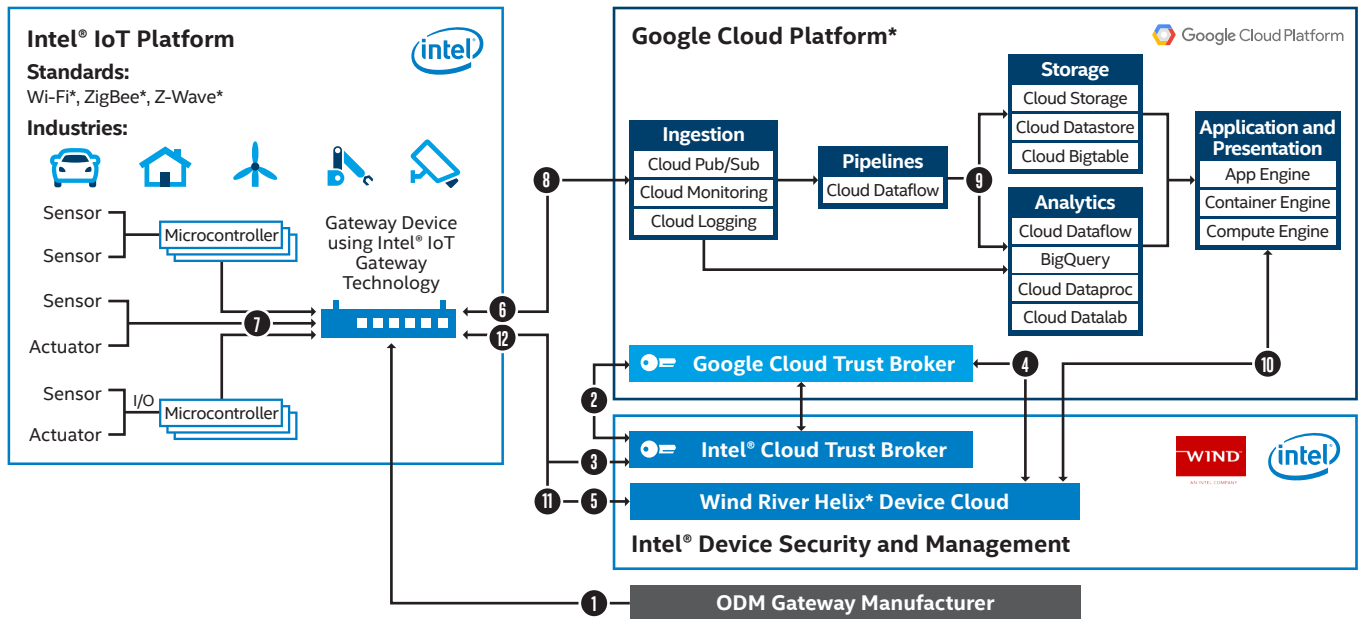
Intel® IoT Platform

intel

Standards:
Wi-Fi*, ZigBee*, Z-Wave*

Industries:

Sensor
Sensor
Microcontroller
Gateway Device using Intel® IoT Gateway Technology
Sensor
Actuator
7
Sensor
I/O
Microcontroller
Actuator

Google Cloud Platform*

Google Cloud Platform

Storage
Cloud Storage
Cloud Datastore
Cloud Bigtable

Ingestion
Cloud Pub/Sub
Cloud Monitoring
Cloud Logging

Pipelines
Cloud Dataflow

9

Analytics
Cloud Dataflow
BigQuery
Cloud Dataproc
Cloud Datalab

Application and Presentation
App Engine
Container Engine
Compute Engine

8
6
12

Google Cloud Trust Broker
4
10
2
Intel® Cloud Trust Broker
3
11
5
Wind River Helix* Device Cloud

WIND
AN INTEL COMPANY
intel

Intel® Device Security and Management

1
ODM Gateway Manufacturer